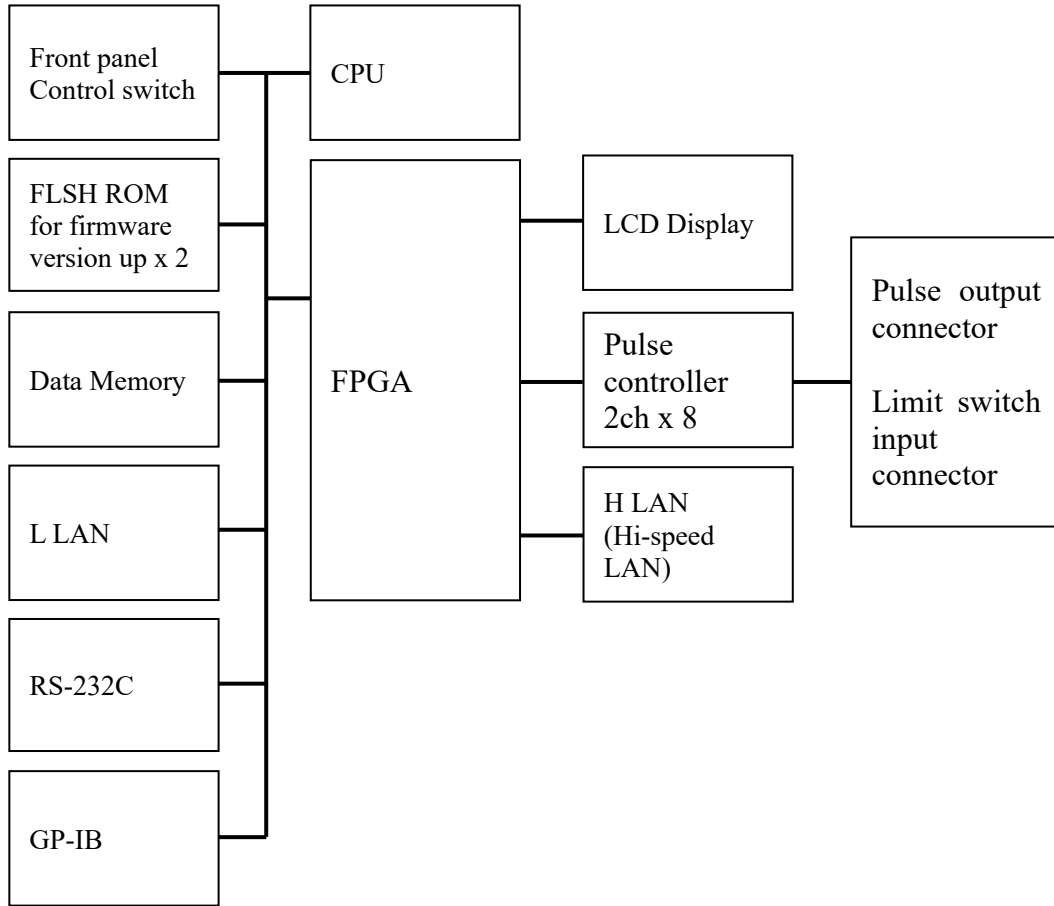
Front panel Control switch

CPU

FLSH ROM for firmware version up x 2

FPGA

LCD Display

Pulse output connector

Limit switch input connector

Data Memory

Pulse controller 2ch x 8

L LAN

H LAN (Hi-speed LAN)

RS-232C

GP-IB